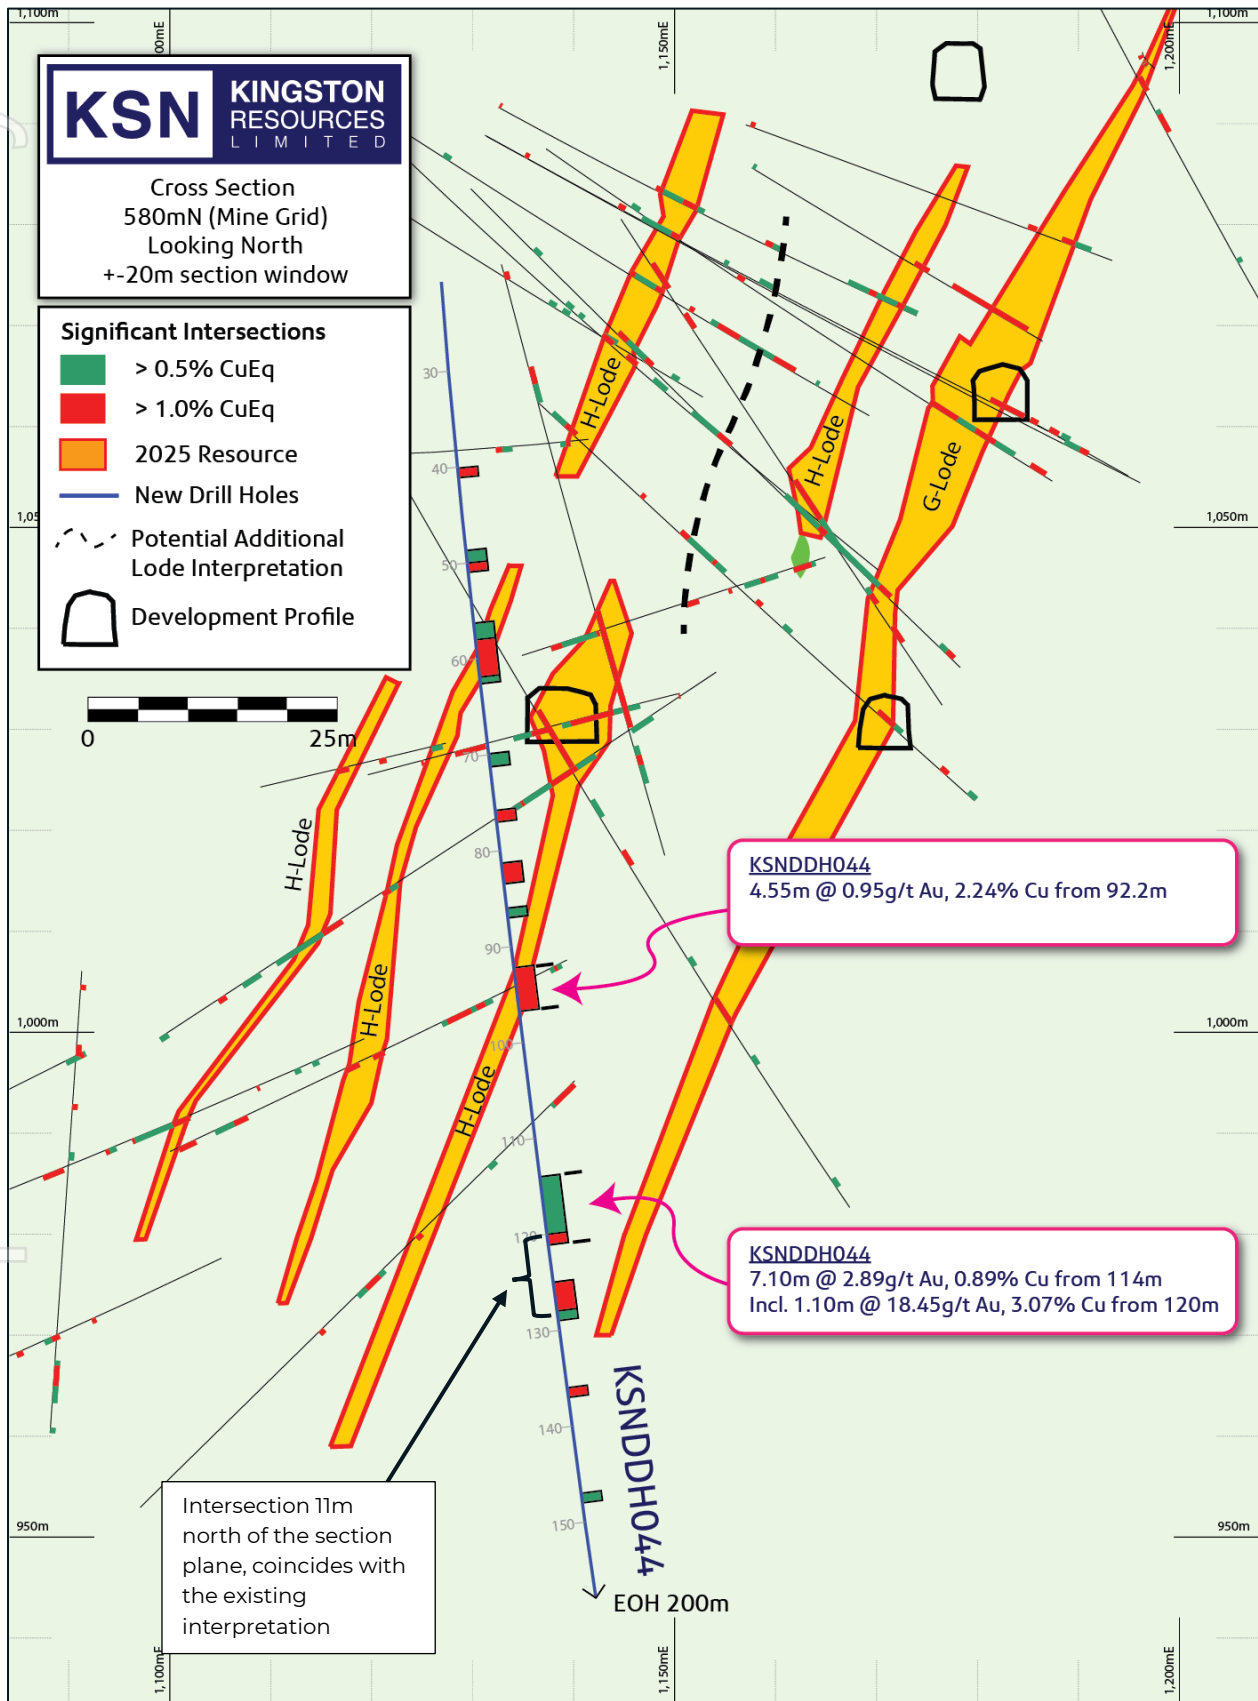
1,100m
1,100mE
1,150mE
1,200mE
1,100m

KSN KINGSTON RESOURCES LIMITED

Cross Section
580mN (Mine Grid)
Looking North
+-20m section window

Significant Intersections
> 0.5% CuEq
> 1.0% CuEq
2025 Resource
New Drill Holes
Potential Additional Lode Interpretation
Development Profile

0
25m

30
40
50
60
70
80
90
100
110
120
130
140
150

H-Lode
H-Lode
G-Lode
H-Lode
H-Lode
H-Lode

1,050m
1,050m
1,000m
1,000m
950m
950m

KSNDDH044
4.55m @ 0.95g/t Au, 2.24% Cu from 92.2m

KSNDDH044
7.10m @ 2.89g/t Au, 0.89% Cu from 114m
Incl. 1.10m @ 18.45g/t Au, 3.07% Cu from 120m

KSNDDH044
EOH 200m

Intersection 11m north of the section plane, coincides with the existing interpretation

1,100mE
1,150mE
1,200mE